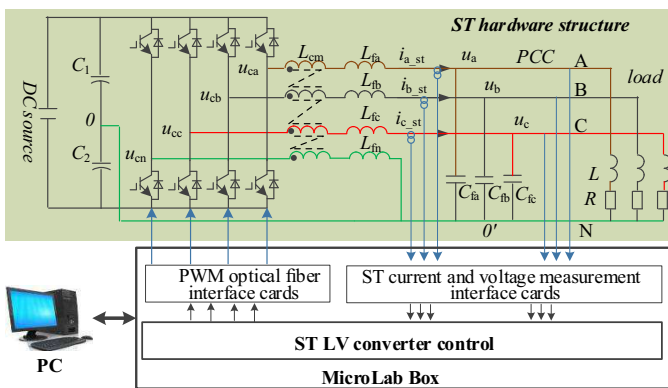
ST hardware structure

DC source

$C_1$

0

$C_2$

$u_{ca}$

$u_{cb}$

$u_{cc}$

$u_{cn}$

$L_{cm}$

$L_{fa}$

$L_{fb}$

$L_{fc}$

$L_{fn}$

$i_{a\_st}$

$i_{b\_st}$

$i_{c\_st}$

$u_a$

$u_b$

$u_c$

PCC

A

B

C

N

load

L

R

$C_{fa}$

$C_{fb}$

$C_{fc}$

0'

PWM optical fiber interface cards

ST current and voltage measurement interface cards

ST LV converter control

MicroLab Box

PC